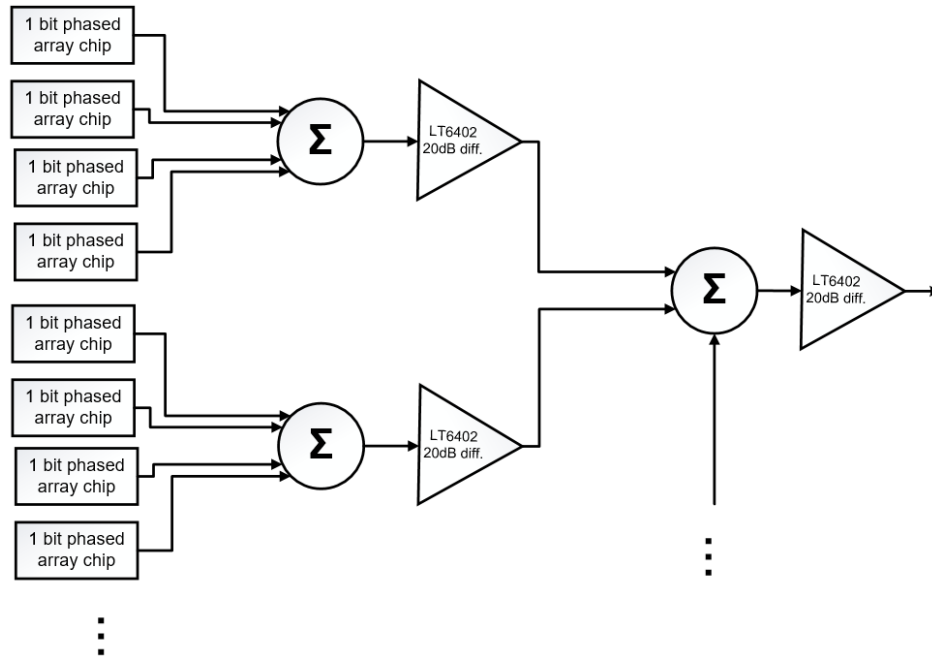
1 bit phased array chip

1 bit phased array chip

1 bit phased array chip

1 bit phased array chip

$\Sigma$

LT6402 20dB diff.

1 bit phased array chip

1 bit phased array chip

1 bit phased array chip

1 bit phased array chip

$\Sigma$

LT6402 20dB diff.

$\Sigma$

LT6402 20dB diff.

⋮

⋮